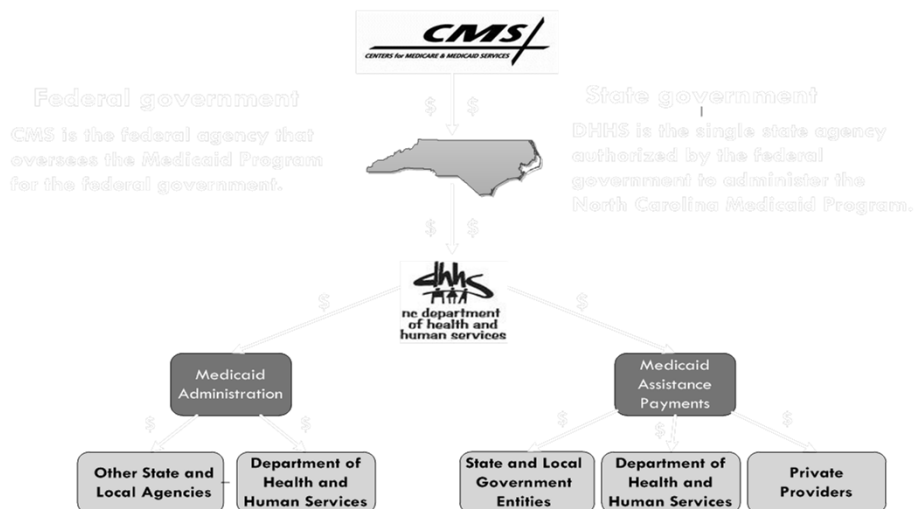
CMS
CENTERS for MEDICARE & MEDICAID SERVICES

Federal government
CMS is the federal agency that oversees the Medicaid Program for the federal government.

$ $

State government
DHHS is the single state agency authorized by the federal government to administer the North Carolina Medicaid Program.

$ $

dhhs
nc department of health and human services

$ $

Medicaid Administration

$ $

Other State and Local Agencies

Department of Health and Human Services

Medicaid Assistance Payments

$ $ $

State and Local Government Entities

Department of Health and Human Services

Private Providers